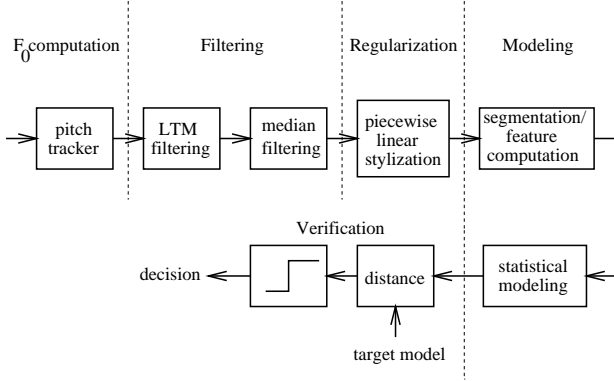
$F_0$ computation

Filtering

Regularization

Modeling

pitch tracker

LTM filtering

median filtering

piecewise linear stylization

segmentation/ feature computation

Verification

decision

distance

statistical modeling

target model